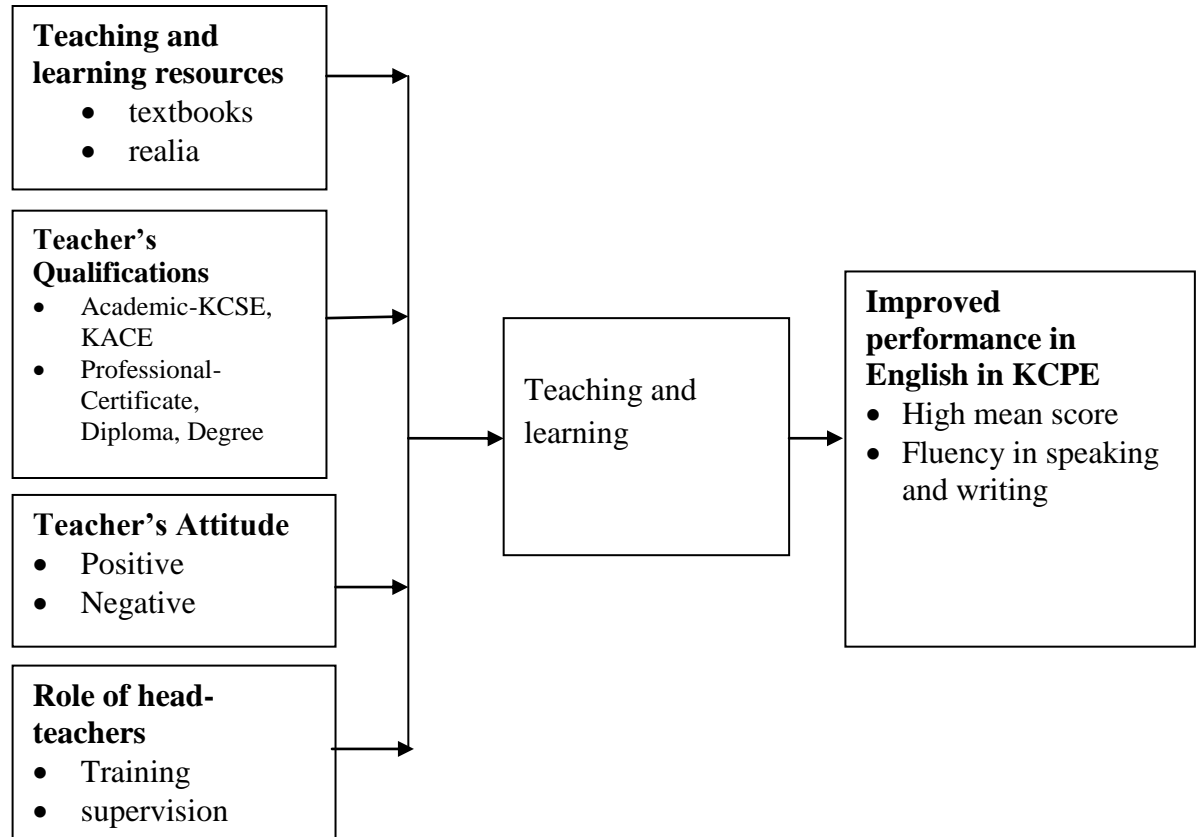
**Teaching and learning resources**
- textbooks
- realia

**Teacher's Qualifications**
- Academic-KCSE, KACE
- Professional-Certificate, Diploma, Degree

**Teacher's Attitude**
- Positive
- Negative

**Role of head-teachers**
- Training
- supervision

Teaching and learning

**Improved performance in English in KCPE**
- High mean score
- Fluency in speaking and writing